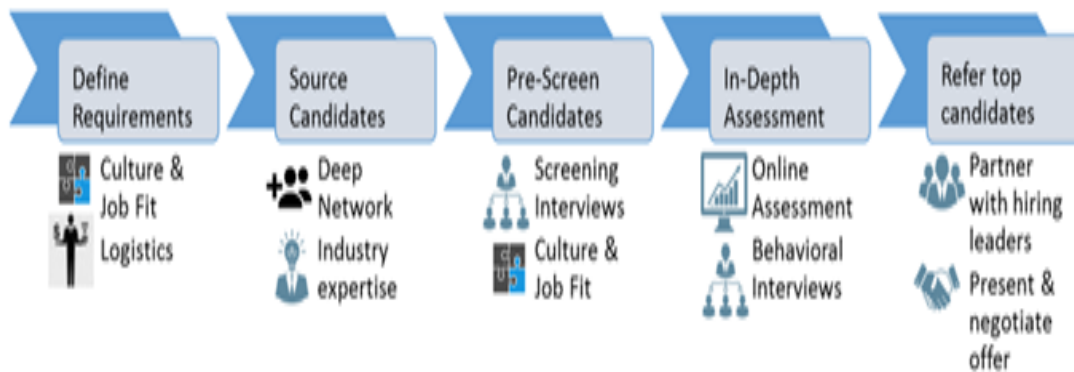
Define Requirements

Culture & Job Fit

Logistics

Source Candidates

Deep Network

Industry expertise

Pre-Screen Candidates

Screening Interviews

Culture & Job Fit

In-Depth Assessment

Online Assessment

Behavioral Interviews

Refer top candidates

Partner with hiring leaders

Present & negotiate offer